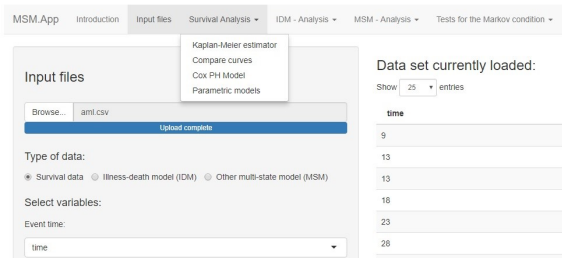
MSM.App Introduction Input files Survival Analysis ▾ IDM - Analysis ▾ MSM - Analysis ▾ Tests for the Markov condition ▾

Kaplan-Meier estimator
Compare curves
Cox PH Model
Parametric models

Input files

Browse... aml.csv

Upload complete

Type of data:

Survival data Illness-death model (IDM) Other multi-state model (MSM)

Select variables:

Event time:

time

Data set currently loaded:

Show 25 entries

| time |
|---|
| 9 |
| 13 |
| 13 |
| 18 |
| 23 |
| 28 |